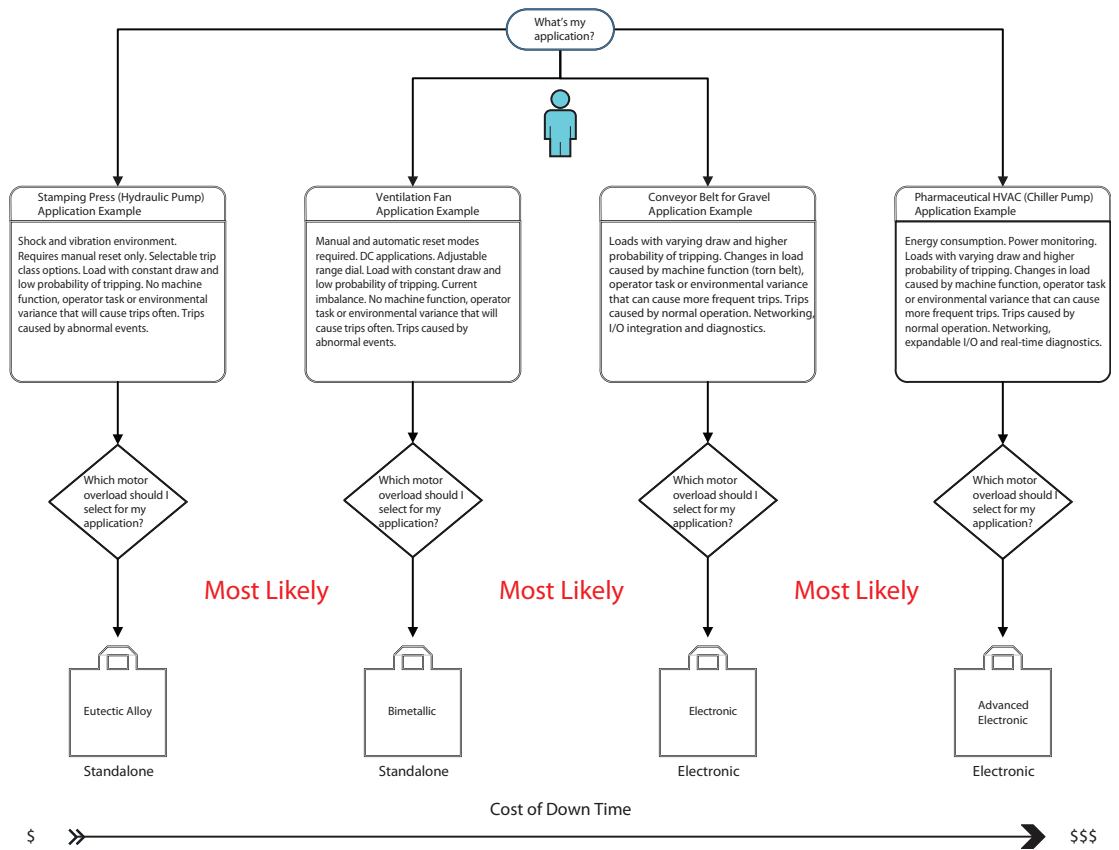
What's my application?

Stamping Press (Hydraulic Pump) Application Example

Shock and vibration environment. Requires manual reset only. Selectable trip class options. Load with constant draw and low probability of tripping. No machine function, operator task or environmental variance that will cause trips often. Trips caused by abnormal events.

Which motor overload should I select for my application?

Eutectic Alloy

Standalone

Ventilation Fan Application Example

Manual and automatic reset modes required. DC applications. Adjustable range dial. Load with constant draw and low probability of tripping. Current imbalance. No machine function, operator task or environmental variance that will cause trips often. Trips caused by abnormal events.

Which motor overload should I select for my application?

Bimetallic

Standalone

Conveyor Belt for Gravel Application Example

Loads with varying draw and higher probability of tripping. Changes in load caused by machine function (torn belt), operator task or environmental variance that can cause more frequent trips. Trips caused by normal operation. Networking, I/O integration and diagnostics.

Which motor overload should I select for my application?

Electronic

Electronic

Pharmaceutical HVAC (Chiller Pump) Application Example

Energy consumption. Power monitoring. Loads with varying draw and higher probability of tripping. Changes in load caused by machine function, operator task or environmental variance that can cause more frequent trips. Trips caused by normal operation. Networking, expandable I/O and real-time diagnostics.

Which motor overload should I select for my application?

Advanced Electronic

Electronic

Most Likely

Most Likely

Most Likely

Cost of Down Time

$

$$$